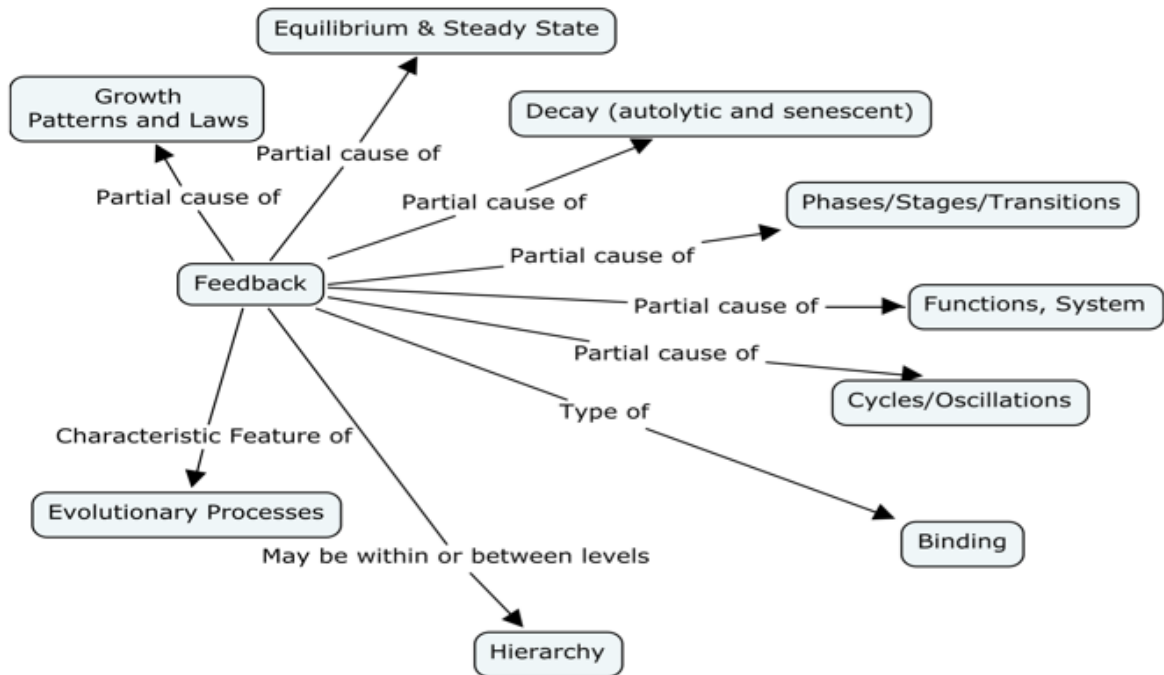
Equilibrium & Steady State

Growth
Patterns and Laws

Partial cause of

Decay (autolytic and senescent)

Partial cause of

Partial cause of

Phases/Stages/Transitions

Partial cause of

Feedback

Partial cause of

Functions, System

Partial cause of

Cycles/Oscillations

Type of

Characteristic Feature of

Evolutionary Processes

Binding

May be within or between levels

Hierarchy